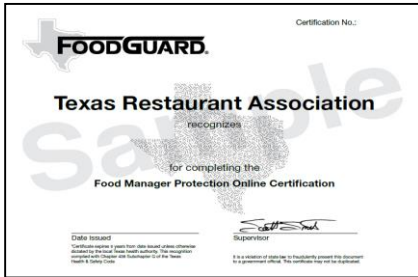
Certification No.:

FOODGUARD.

Texas Restaurant Association

recognizes

Sample

for completing the

Food Manager Protection Online Certification

Date Issued

Certificate expires 5 years from date issued unless otherwise dictated by the local Texas health authority. This recognition complied with Chapter 438 Subchapter G of the Texas Health & Safety Code

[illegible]

Supervisor

It is a violation of state law to fraudulently present this document to a government official. This certificate may not be duplicated.